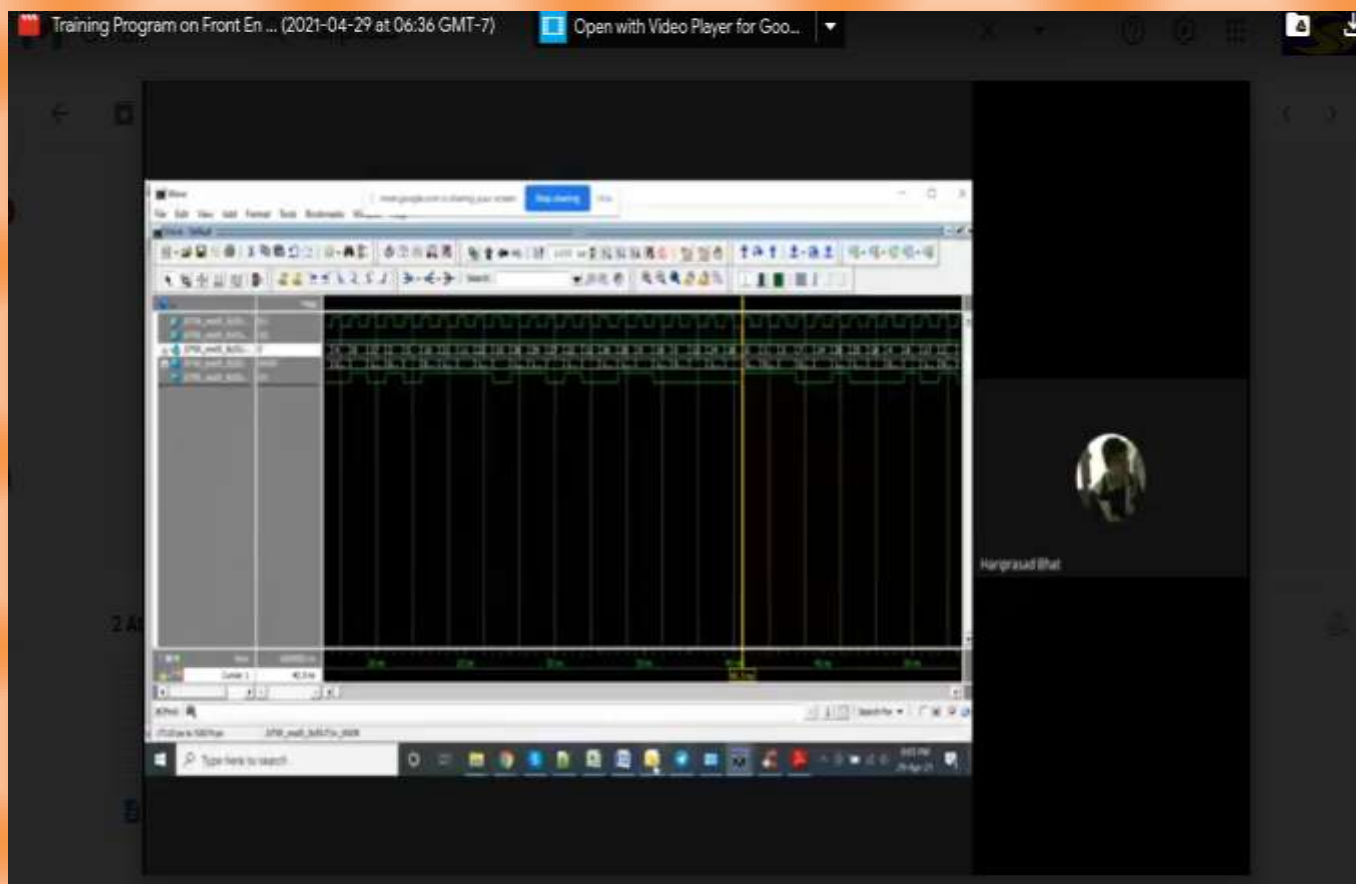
Training Program on Front En ... (2021-04-29 at 06:36 GMT-7)

Open with Video Player for Goo...

Wave

File Edit View Add Format Tools Bookmarks Window Help

meet.google.com is sharing your screen

Stop sharing

Hide

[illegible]

Cursor 1

Type here to search

Hariprasad Bhat

2 A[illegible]